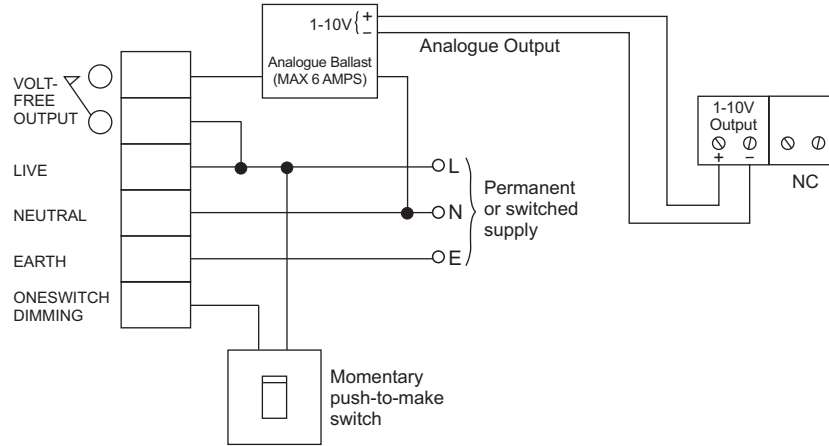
1-10V + −

Analogue Ballast (MAX 6 AMPS)

Analogue Output

VOLT-FREE OUTPUT

LIVE

NEUTRAL

EARTH

ONESWITCH DIMMING

L

N

E

Permanent or switched supply

1-10V Output

+ −

NC

Momentary push-to-make switch